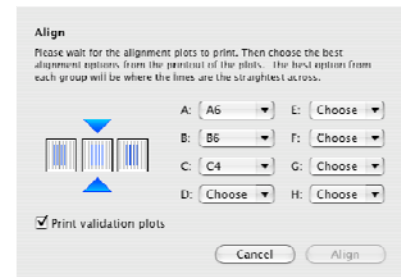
Align

Please wait for the alignment plots to print. Then choose the best alignment options from the printout of the plots. The best option from each group will be where the lines are the straightest across.

A: A6
B: B6
C: C4
D: Choose
E: Choose
F: Choose
G: Choose
H: Choose

Print validation plots

Cancel
Align